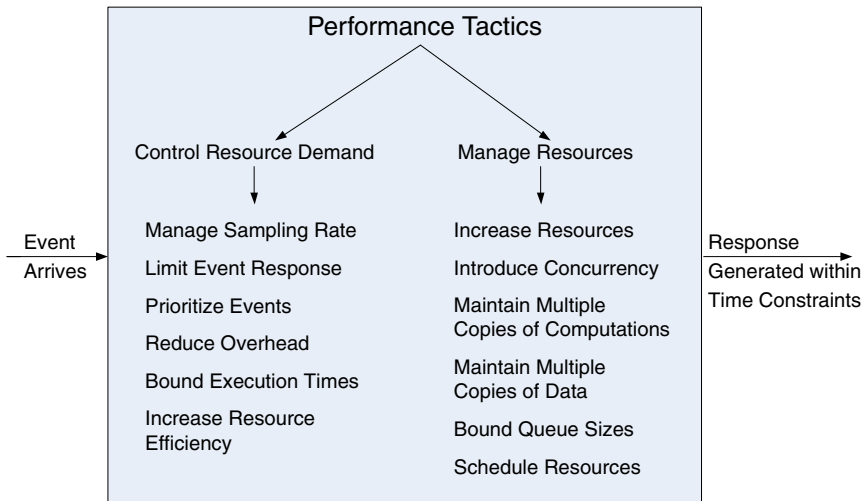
Performance Tactics

Event Arrives

Control Resource Demand

Manage Sampling Rate

Limit Event Response

Prioritize Events

Reduce Overhead

Bound Execution Times

Increase Resource Efficiency

Manage Resources

Increase Resources

Introduce Concurrency

Maintain Multiple Copies of Computations

Maintain Multiple Copies of Data

Bound Queue Sizes

Schedule Resources

Response Generated within Time Constraints